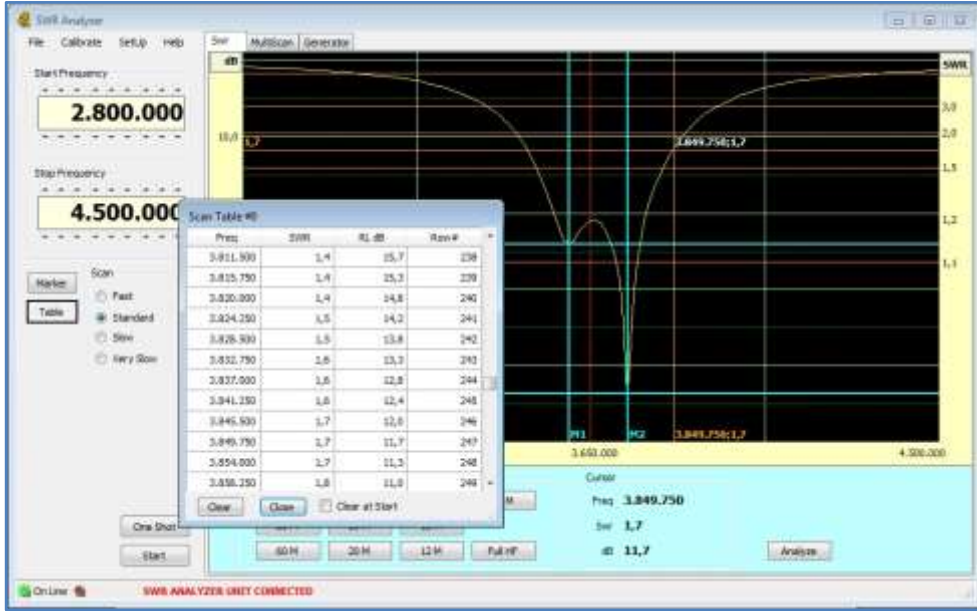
SWR Analyzer

File Calibrate Setup Help

Start Frequency

2.800.000

Stop Frequency

4.500.000

Marker

Table

Scan

Fast

Standard

Slow

Very Slow

One Shot

Start

Swr MultiScan Generator

dB

SWR

10,0 1,7

3.849.750;1,7

3,0

2,0

1,5

1,2

1,1

M1 M2 3.849.750;1,7

3.650.000

4.500.000

Scan Table #0

| Freq | SWR | RL dB | Row# |
|---|---|---|---|
| 3.811.500 | 1,4 | 15,7 | 238 |
| 3.815.750 | 1,4 | 15,3 | 239 |
| 3.820.000 | 1,4 | 14,8 | 240 |
| 3.824.250 | 1,5 | 14,2 | 241 |
| 3.828.500 | 1,5 | 13,8 | 242 |
| 3.832.750 | 1,6 | 13,3 | 243 |
| 3.837.000 | 1,6 | 12,8 | 244 |
| 3.841.250 | 1,6 | 12,4 | 245 |
| 3.845.500 | 1,7 | 12,0 | 246 |
| 3.849.750 | 1,7 | 11,7 | 247 |
| 3.854.000 | 1,7 | 11,3 | 248 |
| 3.858.250 | 1,8 | 11,0 | 249 |

Clear Close Clear at Start

M

60 M 20 M 12 M Full HF

Cursor

Freq 3.849.750

Swr 1,7

dB 11,7

Analyze

On Line

SWR ANALYZER UNIT CONNECTED